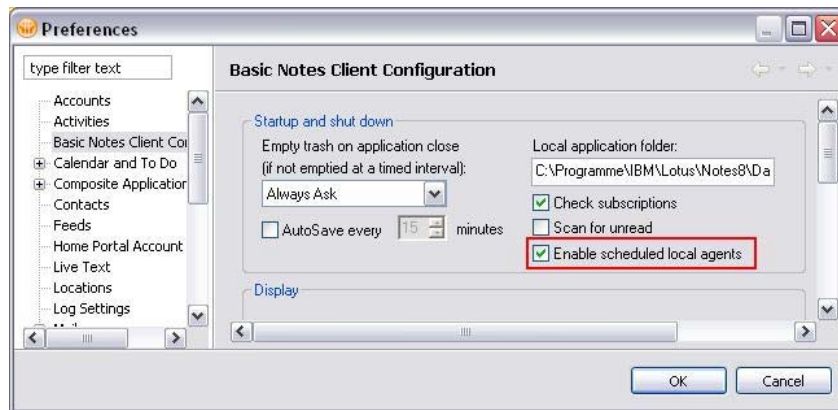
Preferences

type filter text

Accounts
Activities
Basic Notes Client Coi
Calendar and To Do
Composite Applicatior
Contacts
Feeds
Home Portal Account
Live Text
Locations
Log Settings

Basic Notes Client Configuration

Startup and shut down

Empty trash on application close
(if not emptied at a timed interval):
Always Ask
AutoSave every 15 minutes

Local application folder:
C:\Programme\IBM\Lotus\Notes8\Da
Check subscriptions
Scan for unread
Enable scheduled local agents

Display

OK
Cancel